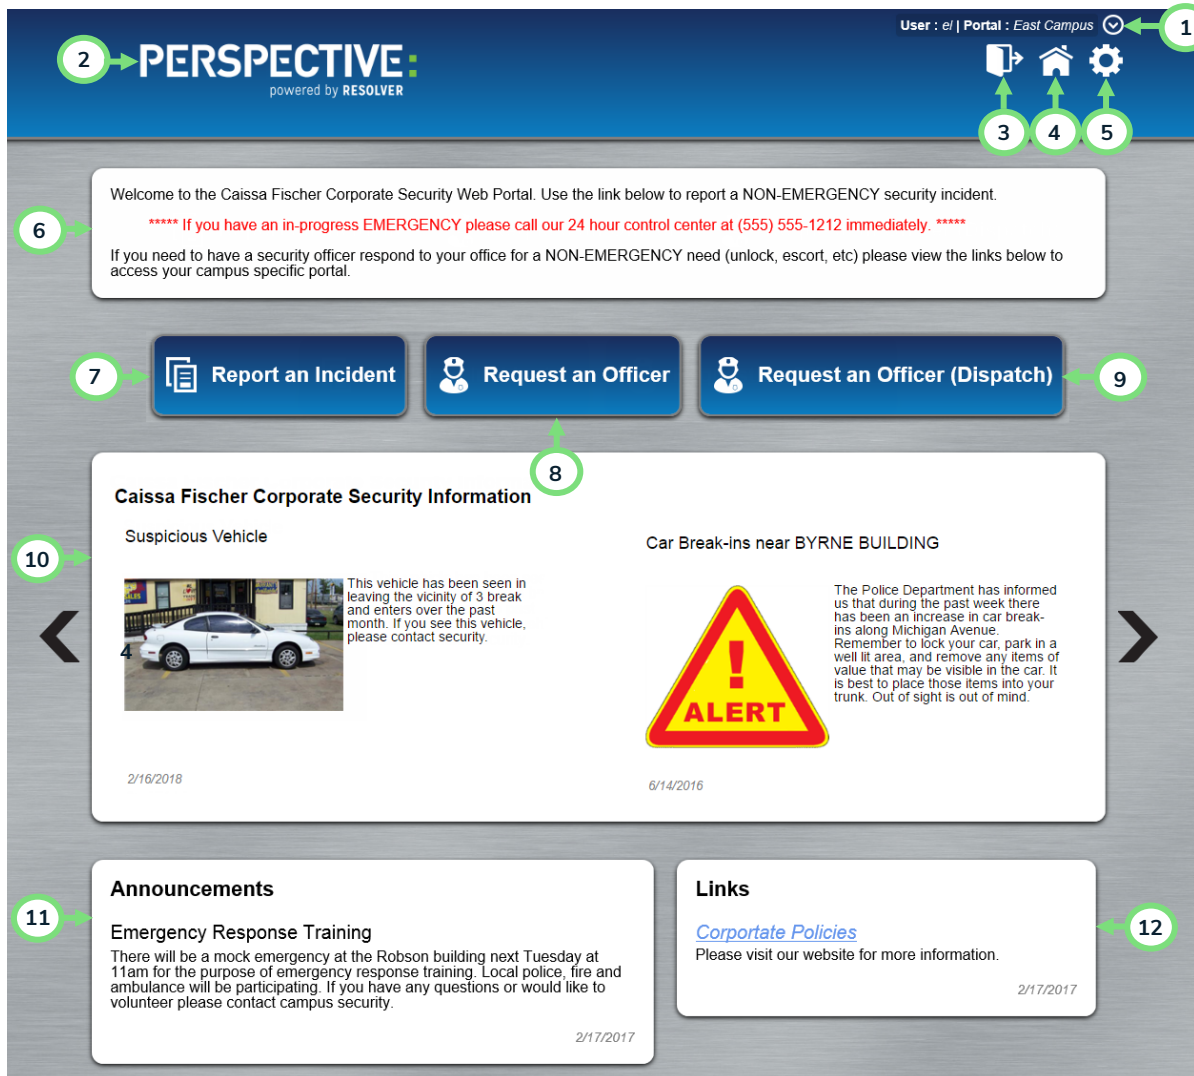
User : el | Portal : East Campus

1

2

PERSPECTIVE:
powered by RESOLVER

3 4 5

6

Welcome to the Caissa Fischer Corporate Security Web Portal. Use the link below to report a NON-EMERGENCY security incident.

***** If you have an in-progress EMERGENCY please call our 24 hour control center at (555) 555-1212 immediately. *****

If you need to have a security officer respond to your office for a NON-EMERGENCY need (unlock, escort, etc) please view the links below to access your campus specific portal.

7

Report an Incident

Request an Officer

Request an Officer (Dispatch)

9

8

Caissa Fischer Corporate Security Information

10

Suspicious Vehicle

This vehicle has been seen in leaving the vicinity of 3 break and enters over the past month. If you see this vehicle, please contact security.

2/16/2018

Car Break-ins near BYRNE BUILDING

ALERT

The Police Department has informed us that during the past week there has been an increase in car break-ins along Michigan Avenue. Remember to lock your car, park in a well lit area, and remove any items of value that may be visible in the car. It is best to place those items into your trunk. Out of sight is out of mind.

6/14/2016

11

Announcements

Emergency Response Training

There will be a mock emergency at the Robson building next Tuesday at 11am for the purpose of emergency response training. Local police, fire and ambulance will be participating. If you have any questions or would like to volunteer please contact campus security.

2/17/2017

Links

Corportate Policies
Please visit our website for more information.

2/17/2017

12